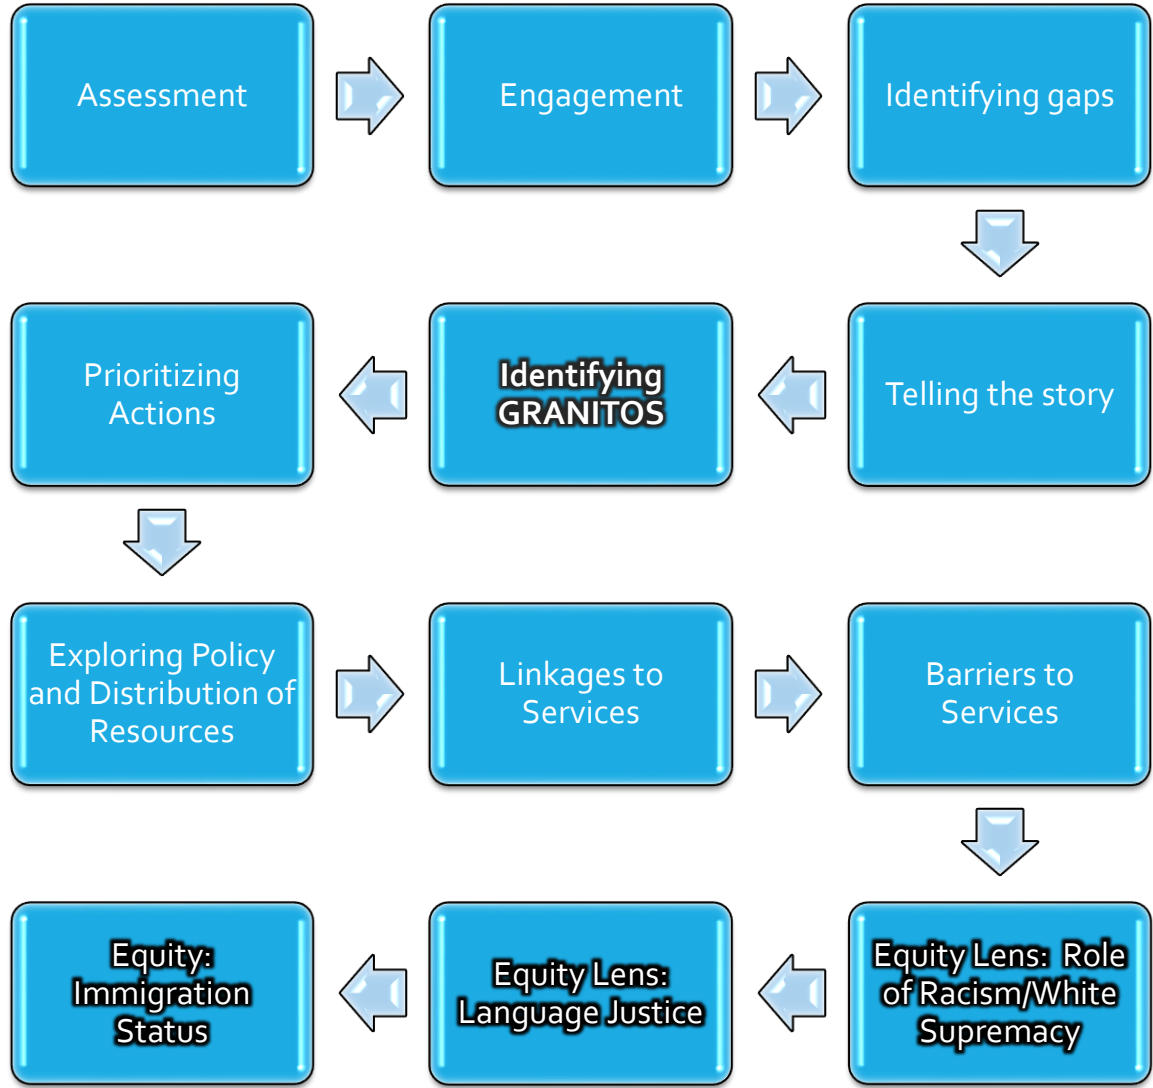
Assessment

Engagement

Identifying gaps

Telling the story

Identifying GRANITOS

Prioritizing Actions

Exploring Policy and Distribution of Resources

Linkages to Services

Barriers to Services

Equity Lens: Role of Racism/White Supremacy

Equity Lens: Language Justice

Equity: Immigration Status